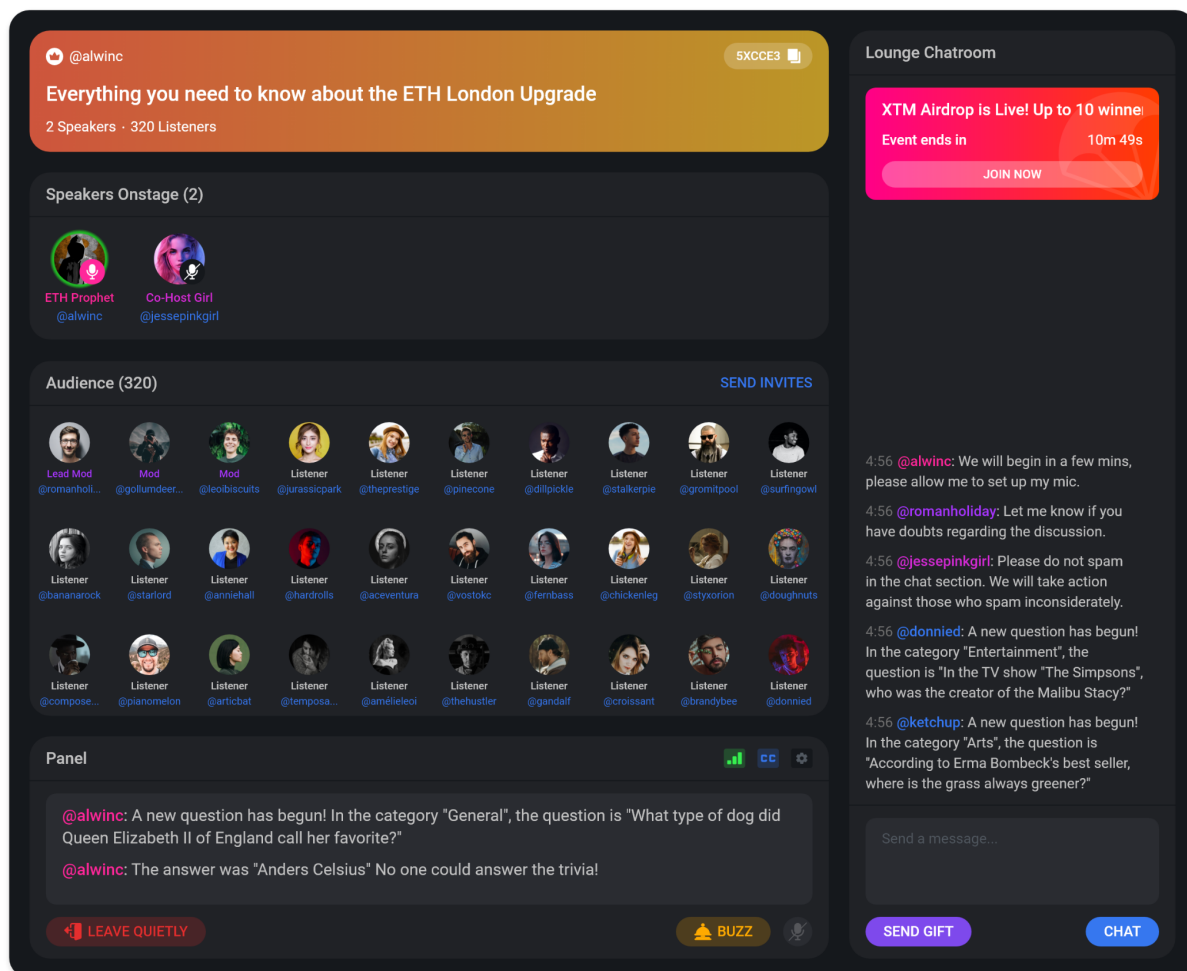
@alwinc

5XCCE3

Everything you need to know about the ETH London Upgrade

2 Speakers · 320 Listeners

Speakers Onstage (2)

ETH Prophet
@alwinc

Co-Host Girl
@jessepinkgirl

Audience (320)

SEND INVITES

| Lead Mod @romanholi... | Mod @gollumdeer... | Mod @leoibiscuits | Listener @jurassicpark | Listener @theprestige | Listener @pinecone | Listener @dillpickle | Listener @stalkerpie | Listener @gromitpool | Listener @surfingowl |
|---|---|---|---|---|---|---|---|---|---|
| Listener @bananarock | Listener @starlord | Listener @anniehall | Listener @hardrolls | Listener @aceventura | Listener @vostokc | Listener @fernbass | Listener @chickenleg | Listener @styxorion | Listener @doughnuts |
| Listener @compose... | Listener @pianomelon | Listener @articbat | Listener @temposa... | Listener @amélieleoi | Listener @thehustler | Listener @gandalf | Listener @croissant | Listener @brandybee | Listener @donnied |

Panel

CC

@alwinc: A new question has begun! In the category "General", the question is "What type of dog did Queen Elizabeth II of England call her favorite?"

@alwinc: The answer was "Anders Celsius" No one could answer the trivia!

LEAVE QUIETLY

BUZZ

Lounge Chatroom

XTM Airdrop is Live! Up to 10 winne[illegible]

Event ends in 10m 49s

JOIN NOW

4:56 @alwinc: We will begin in a few mins, please allow me to set up my mic.

4:56 @romanholiday: Let me know if you have doubts regarding the discussion.

4:56 @jessepinkgirl: Please do not spam in the chat section. We will take action against those who spam inconsiderately.

4:56 @donnied: A new question has begun! In the category "Entertainment", the question is "In the TV show "The Simpsons", who was the creator of the Malibu Stacy?"

4:56 @ketchup: A new question has begun! In the category "Arts", the question is "According to Erma Bombeck's best seller, where is the grass always greener?"

Send a message...

SEND GIFT

CHAT